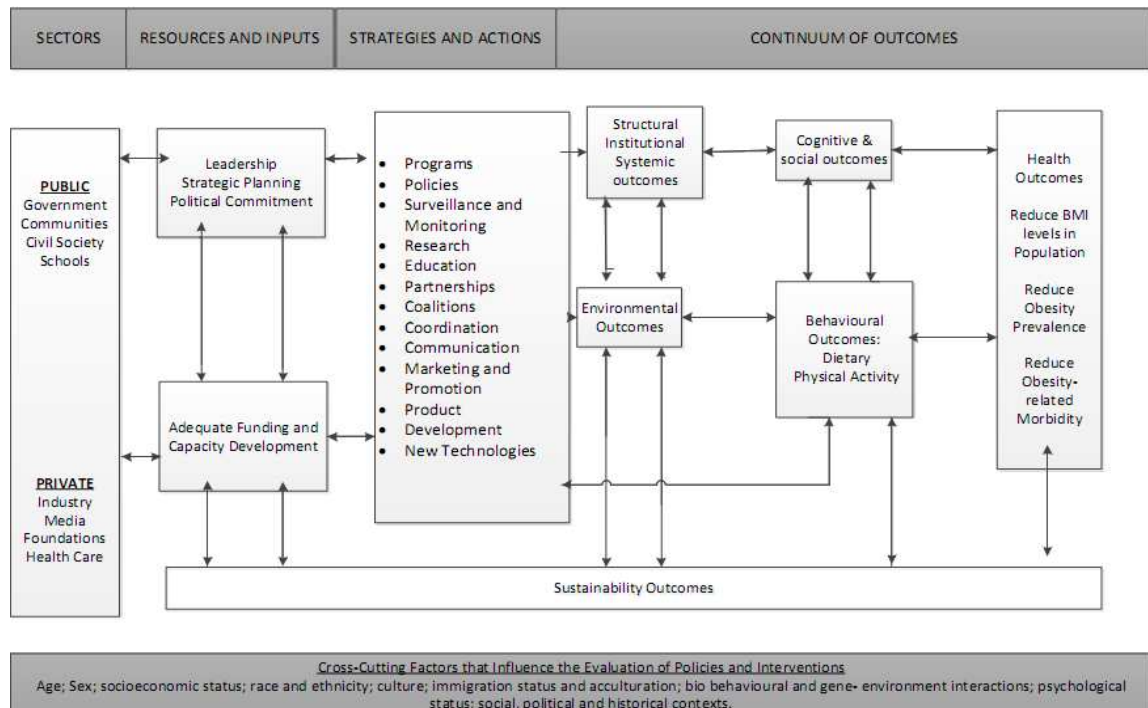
SECTORS | RESOURCES AND INPUTS | STRATEGIES AND ACTIONS | CONTINUUM OF OUTCOMES

PUBLIC
Government
Communities
Civil Society
Schools

PRIVATE
Industry
Media
Foundations
Health Care

Leadership
Strategic Planning
Political Commitment

Adequate Funding and Capacity Development

- Programs
- Policies
- Surveillance and Monitoring
- Research
- Education
- Partnerships
- Coalitions
- Coordination
- Communication
- Marketing and Promotion
- Product Development
- New Technologies

Structural Institutional Systemic outcomes

Environmental Outcomes

Cognitive & social outcomes

Behavioural Outcomes: Dietary Physical Activity

Health Outcomes

Reduce BMI levels in Population

Reduce Obesity Prevalence

Reduce Obesity-related Morbidity

Sustainability Outcomes

Cross-Cutting Factors that Influence the Evaluation of Policies and Interventions
Age; Sex; socioeconomic status; race and ethnicity; culture; immigration status and acculturation; bio behavioural and gene- environment interactions; psychological status; social, political and historical contexts.